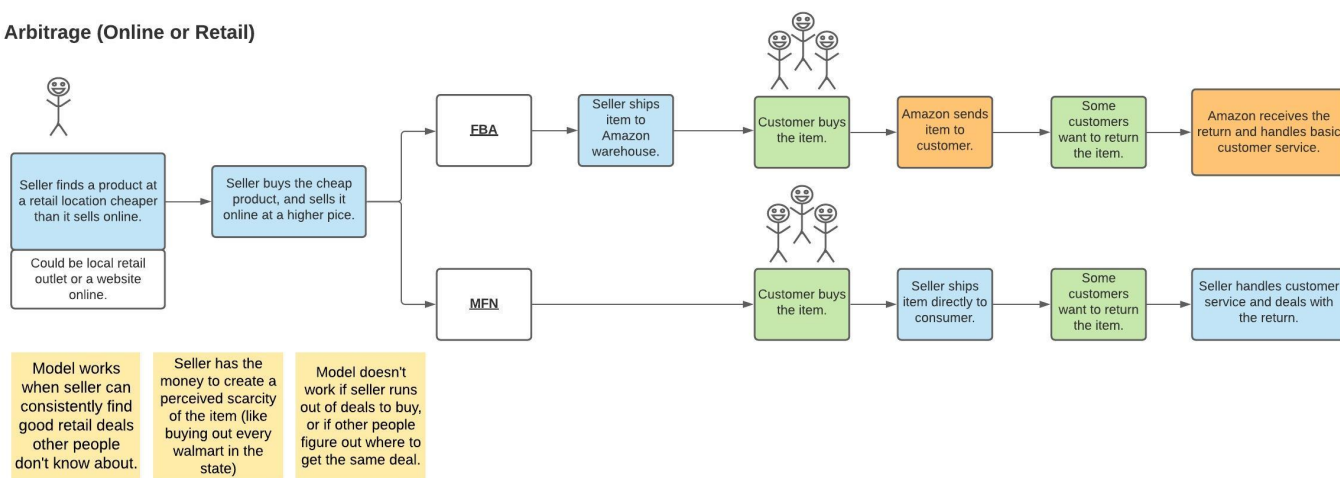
Arbitrage (Online or Retail)

Seller finds a product at a retail location cheaper than it sells online.

Could be local retail outlet or a website online.

Seller buys the cheap product, and sells it online at a higher pice.

FBA

Seller ships item to Amazon warehouse.

Customer buys the item.

Amazon sends item to customer.

Some customers want to return the item.

Amazon receives the return and handles basic customer service.

MFN

Customer buys the item.

Seller ships item directly to consumer.

Some customers want to return the item.

Seller handles customer service and deals with the return.

Model works when seller can consistently find good retail deals other people don't know about.

Seller has the money to create a perceived scarcity of the item (like buying out every walmart in the state)

Model doesn't work if seller runs out of deals to buy, or if other people figure out where to get the same deal.